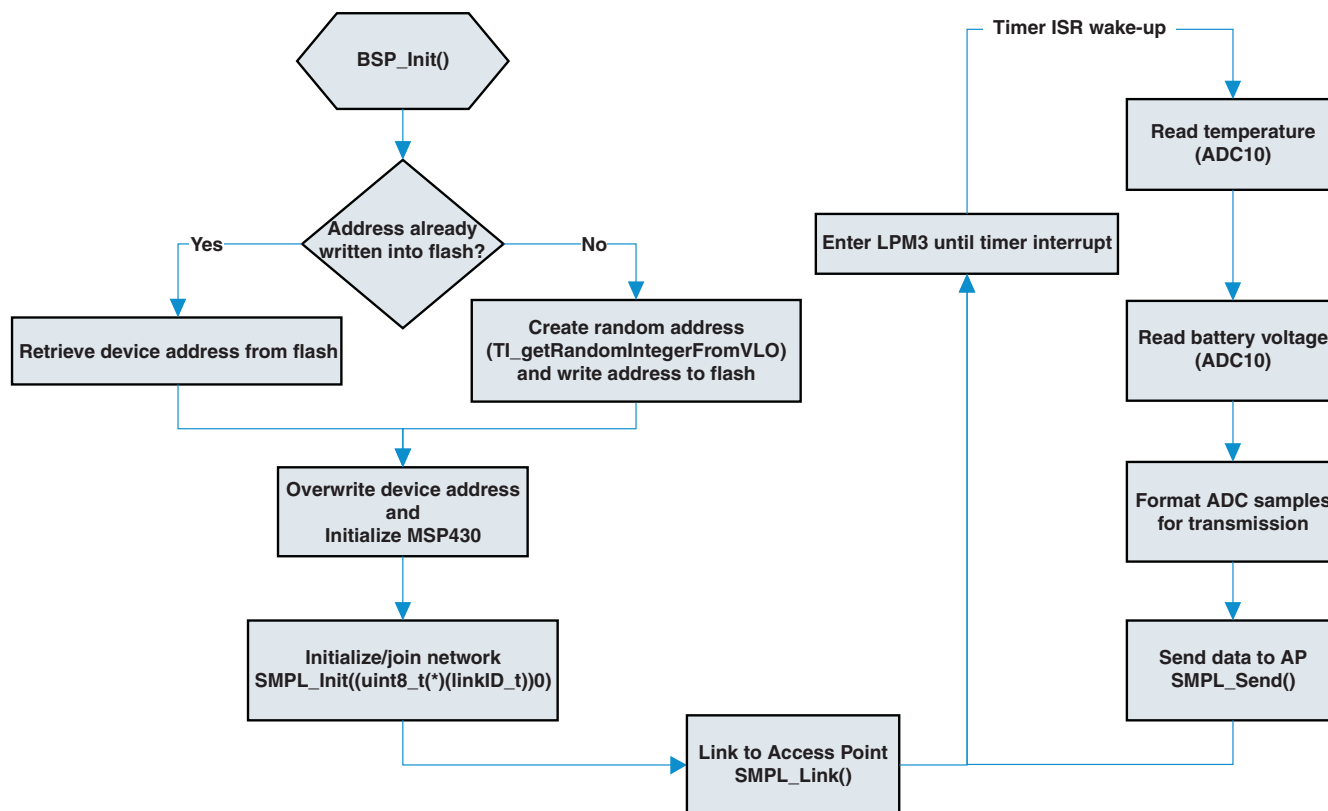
BSP_Init()

Address already written into flash?

Yes

No

Retrieve device address from flash

Create random address (TI_getRandomIntegerFromVLO) and write address to flash

Overwrite device address and Initialize MSP430

Initialize/join network SMPL_Init((uint8_t(*)(linkID_t))0)

Link to Access Point SMPL_Link()

Enter LPM3 until timer interrupt

Timer ISR wake-up

Read temperature (ADC10)

Read battery voltage (ADC10)

Format ADC samples for transmission

Send data to AP SMPL_Send()